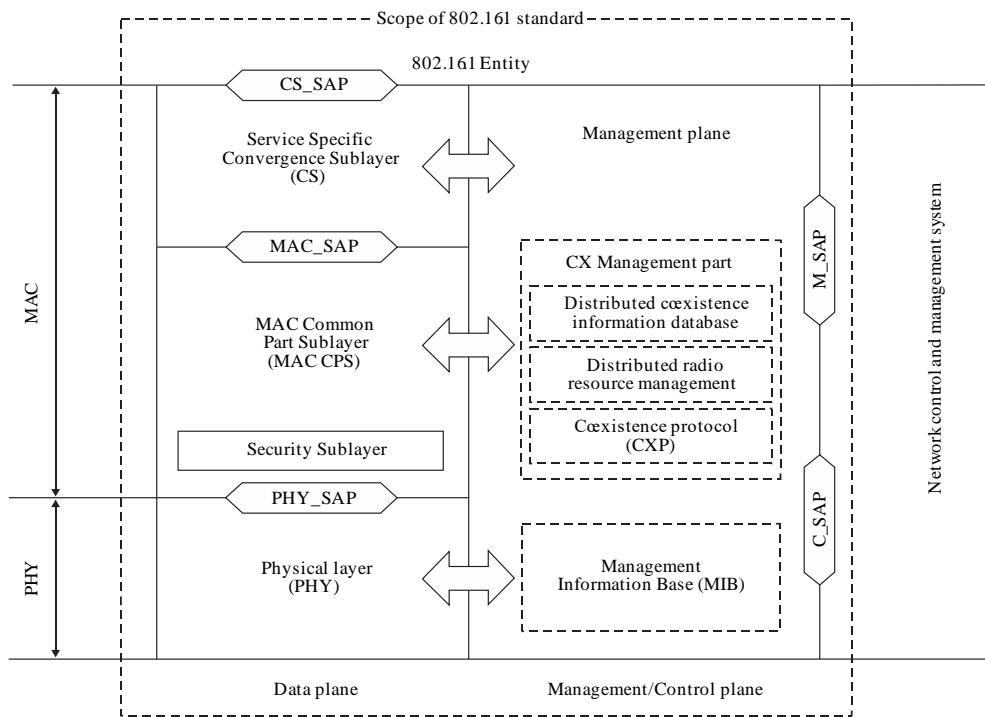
Scope of 802.16l standard

802.16l Entity

CS_SAP

MAC

Service Specific Convergence Sublayer (CS)

Management plane

Network control and management system

MAC_SAP

CX Management part

M_SAP

Distributed cœxistence information database

MAC Common Part Sublayer (MAC CPS)

Distributed radio resource management

Cœxistence protocol (CXP)

Security Sublayer

PHY_SAP

C_SAP

PHY

Physical layer (PHY)

Management Information Base (MIB)

Data plane

Management/Control plane